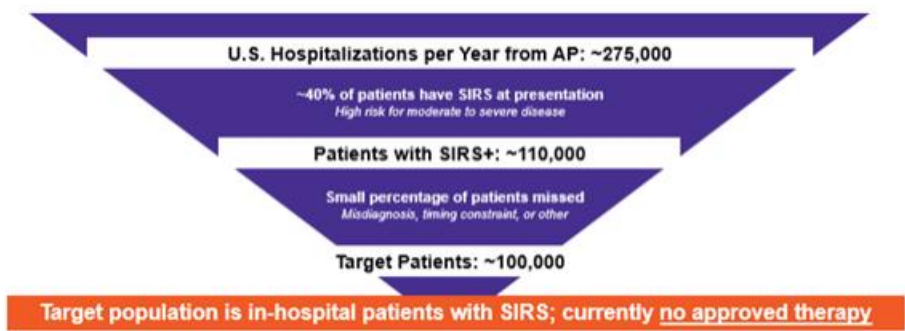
U.S. Hospitalizations per Year from AP: ~275,000

~40% of patients have SIRS at presentation
High risk for moderate to severe disease

Patients with SIRS+: ~110,000

Small percentage of patients missed
Misdiagnosis, timing constraint, or other

Target Patients: ~100,000

Target population is in-hospital patients with SIRS; currently no approved therapy